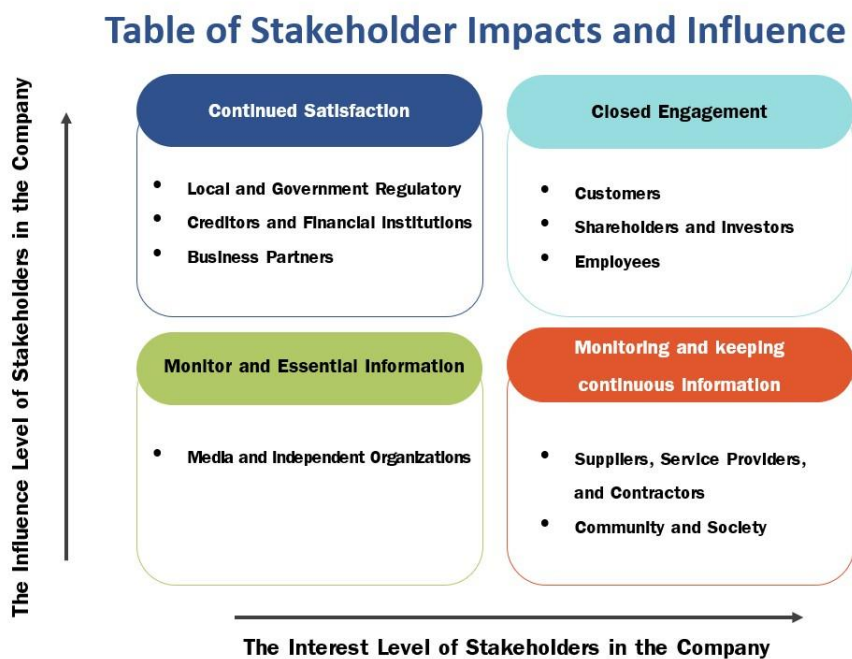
Table of Stakeholder Impacts and Influence

The Influence Level of Stakeholders in the Company

Continued Satisfaction

- Local and Government Regulatory
- Creditors and Financial Institutions
- Business Partners

Closed Engagement

- Customers
- Shareholders and Investors
- Employees

Monitor and Essential Information

- Media and Independent Organizations

Monitoring and keeping continuous information

- Suppliers, Service Providers, and Contractors
- Community and Society

The Interest Level of Stakeholders in the Company